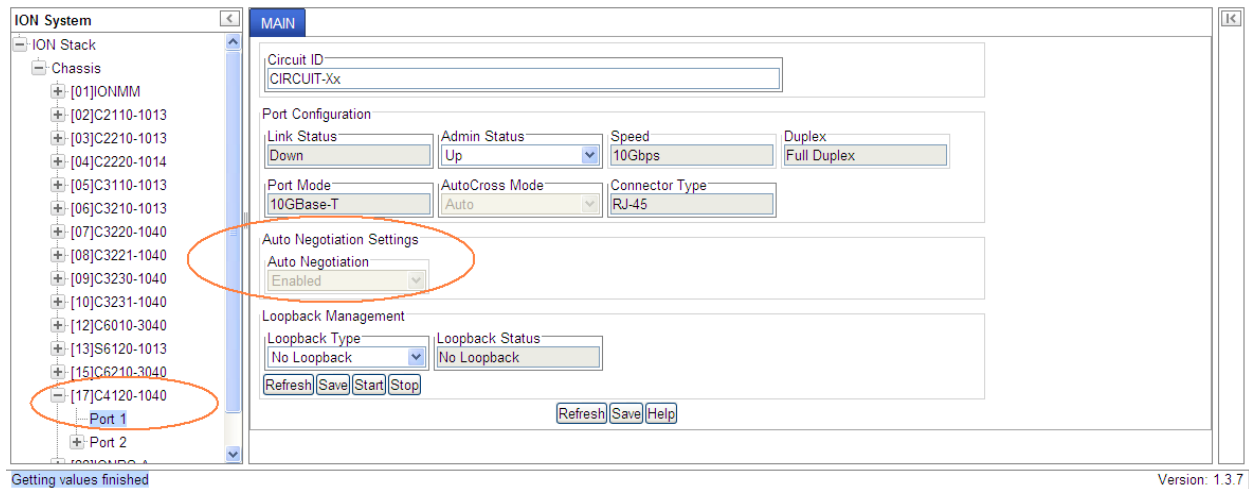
ION System

ION Stack
Chassis
[01]IONMM
[02]C2110-1013
[03]C2210-1013
[04]C2220-1014
[05]C3110-1013
[06]C3210-1013
[07]C3220-1040
[08]C3221-1040
[09]C3230-1040
[10]C3231-1040
[12]C6010-3040
[13]S6120-1013
[15]C6210-3040
[17]C4120-1040
Port 1
Port 2
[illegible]

MAIN

Circuit ID
CIRCUIT-Xx

Port Configuration
Link Status
Down
Admin Status
Up
Speed
10Gbps
Duplex
Full Duplex
Port Mode
10GBase-T
AutoCross Mode
Auto
Connector Type
RJ-45

Auto Negotiation Settings
Auto Negotiation
Enabled

Loopback Management
Loopback Type
No Loopback
Loopback Status
No Loopback
Refresh Save Start Stop

Refresh Save Help

Getting values finished
Version: 1.3.7